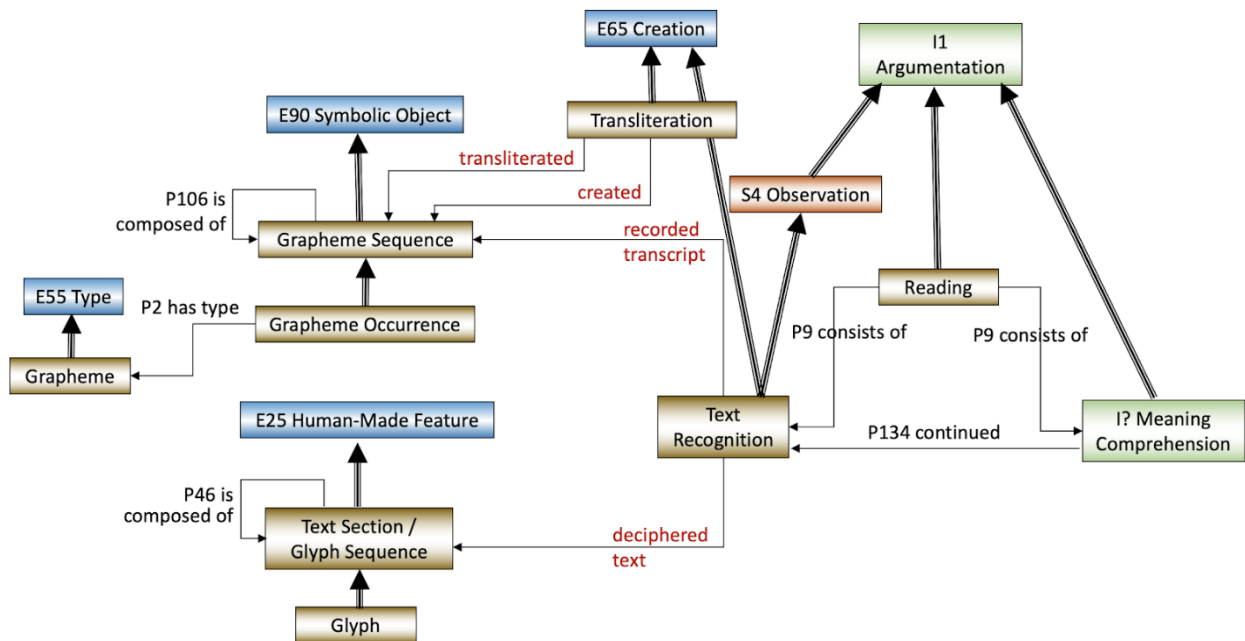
E65 Creation

I1 Argumentation

E90 Symbolic Object

Transliteration

transliterated

created

S4 Observation

P106 is composed of

Grapheme Sequence

recorded transcript

E55 Type

P2 has type

Grapheme Occurrence

Reading

P9 consists of

P9 consists of

Grapheme

E25 Human-Made Feature

Text Recognition

I? Meaning Comprehension

P134 continued

P46 is composed of

Text Section / Glyph Sequence

deciphered text

Glyph